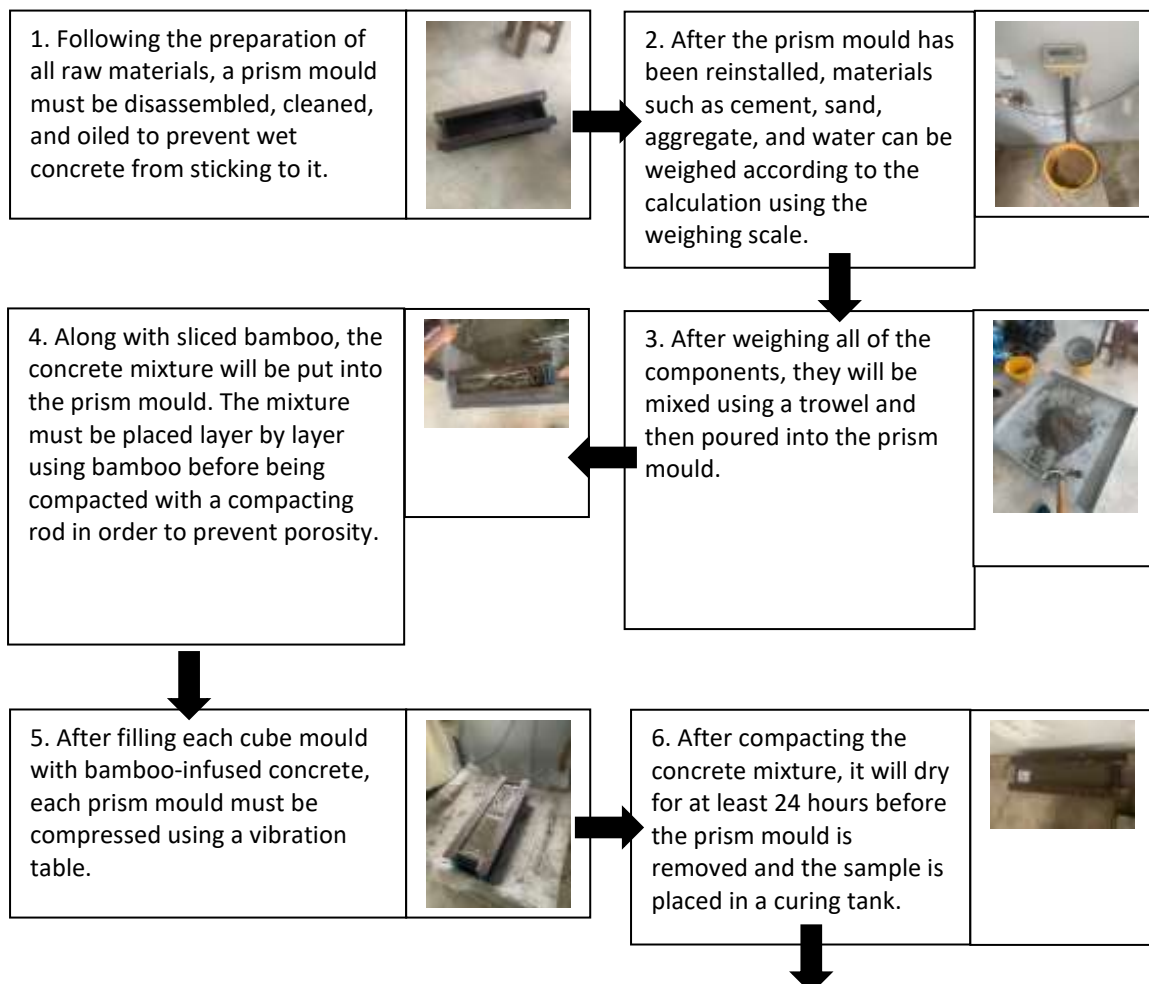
1. Following the preparation of all raw materials, a prism mould must be disassembled, cleaned, and oiled to prevent wet concrete from sticking to it.

2. After the prism mould has been reinstalled, materials such as cement, sand, aggregate, and water can be weighed according to the calculation using the weighing scale.

3. After weighing all of the components, they will be mixed using a trowel and then poured into the prism mould.

4. Along with sliced bamboo, the concrete mixture will be put into the prism mould. The mixture must be placed layer by layer using bamboo before being compacted with a compacting rod in order to prevent porosity.

5. After filling each cube mould with bamboo-infused concrete, each prism mould must be compressed using a vibration table.

6. After compacting the concrete mixture, it will dry for at least 24 hours before the prism mould is removed and the sample is placed in a curing tank.